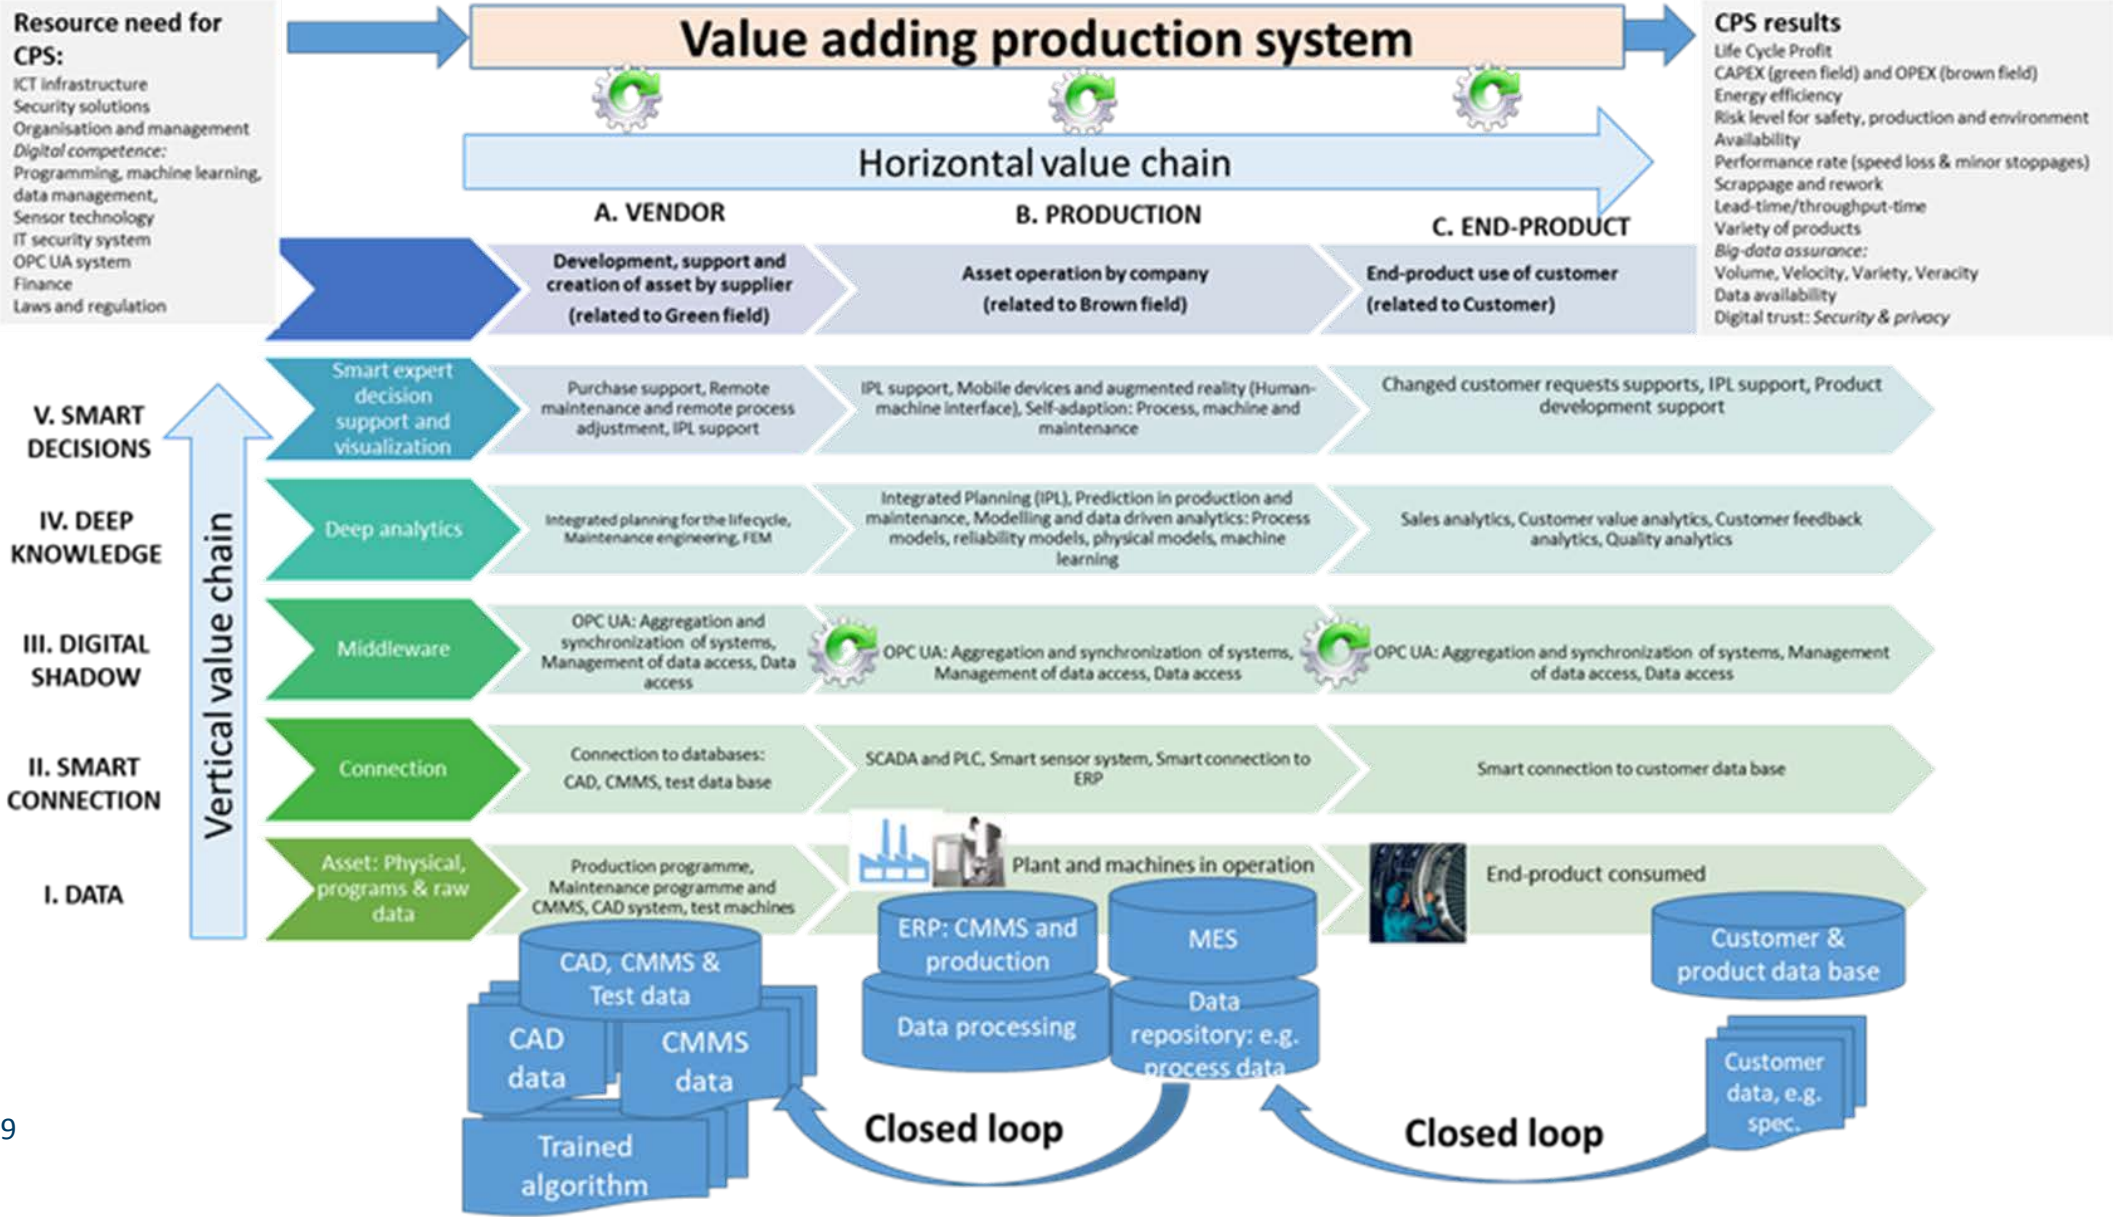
Resource need for CPS:
ICT infrastructure
Security solutions
Organisation and management
Digital competence:
Programming, machine learning, data management,
Sensor technology
IT security system
OPC UA system
Finance
Laws and regulation

Value adding production system

CPS results
Life Cycle Profit
CAPEX (green field) and OPEX (brown field)
Energy efficiency
Risk level for safety, production and environment
Availability
Performance rate (speed loss & minor stoppages)
Scrappage and rework
Lead-time/throughput-time
Variety of products
Big-data assurance:
Volume, Velocity, Variety, Veracity
Data availability
Digital trust: Security & privacy

Horizontal value chain

A. VENDOR
B. PRODUCTION
C. END-PRODUCT

Development, support and creation of asset by supplier (related to Green field)
Asset operation by company (related to Brown field)
End-product use of customer (related to Customer)

Vertical value chain

V. SMART DECISIONS
Smart expert decision support and visualization
Purchase support, Remote maintenance and remote process adjustment, IPL support
IPL support, Mobile devices and augmented reality (Human-machine interface), Self-adaption: Process, machine and maintenance
Changed customer requests supports, IPL support, Product development support

IV. DEEP KNOWLEDGE
Deep analytics
Integrated planning for the lifecycle, Maintenance engineering, FEM
Integrated Planning (IPL), Prediction in production and maintenance, Modelling and data driven analytics: Process models, reliability models, physical models, machine learning
Sales analytics, Customer value analytics, Customer feedback analytics, Quality analytics

III. DIGITAL SHADOW
Middleware
OPC UA: Aggregation and synchronization of systems, Management of data access, Data access
OPC UA: Aggregation and synchronization of systems, Management of data access, Data access
OPC UA: Aggregation and synchronization of systems, Management of data access, Data access

II. SMART CONNECTION
Connection
Connection to databases: CAD, CMMS, test data base
SCADA and PLC, Smart sensor system, Smart connection to ERP
Smart connection to customer data base

I. DATA
Asset: Physical, programs & raw data
Production programme, Maintenance programme and CMMS, CAD system, test machines
Plant and machines in operation
End-product consumed

CAD, CMMS & Test data
CAD data
CMMS data
Trained algorithm
ERP: CMMS and production
Data processing
MES
Data repository: e.g. process data
Customer & product data base
Customer data, e.g. spec.
Closed loop
Closed loop

9